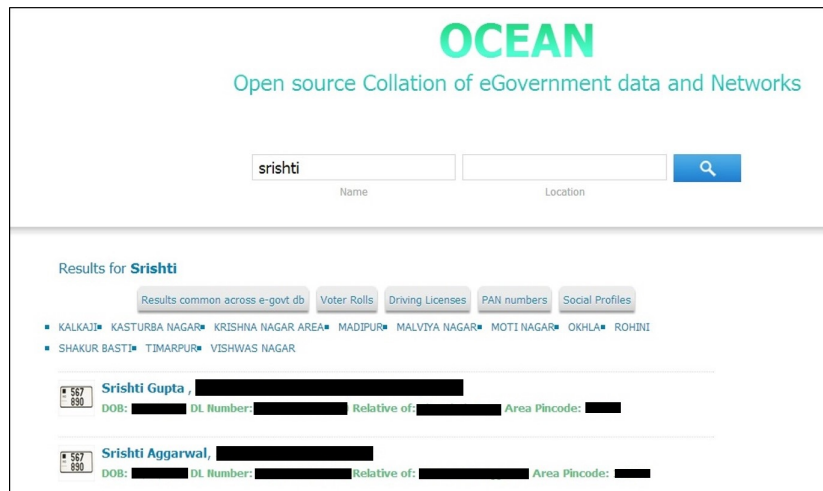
OCEAN

Open source Collation of eGovernment data and Networks

srishti
Name

Location

Results for Srishti

Results common across e-govt db | Voter Rolls | Driving Licenses | PAN numbers | Social Profiles

KALKAJI KASTURBA NAGAR KRISHNA NAGAR AREA MADIPUR MALVIYA NAGAR MOTI NAGAR OKHLA ROHINI SHAKUR BASTI TIMARPUR VISHWAS NAGAR

567 890
Srishti Gupta , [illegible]
DOB: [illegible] DL Number: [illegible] Relative of: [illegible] Area Pincode: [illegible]

567 890
Srishti Aggarwal, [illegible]
DOB: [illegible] DL Number: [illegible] Relative of: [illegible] Area Pincode: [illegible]